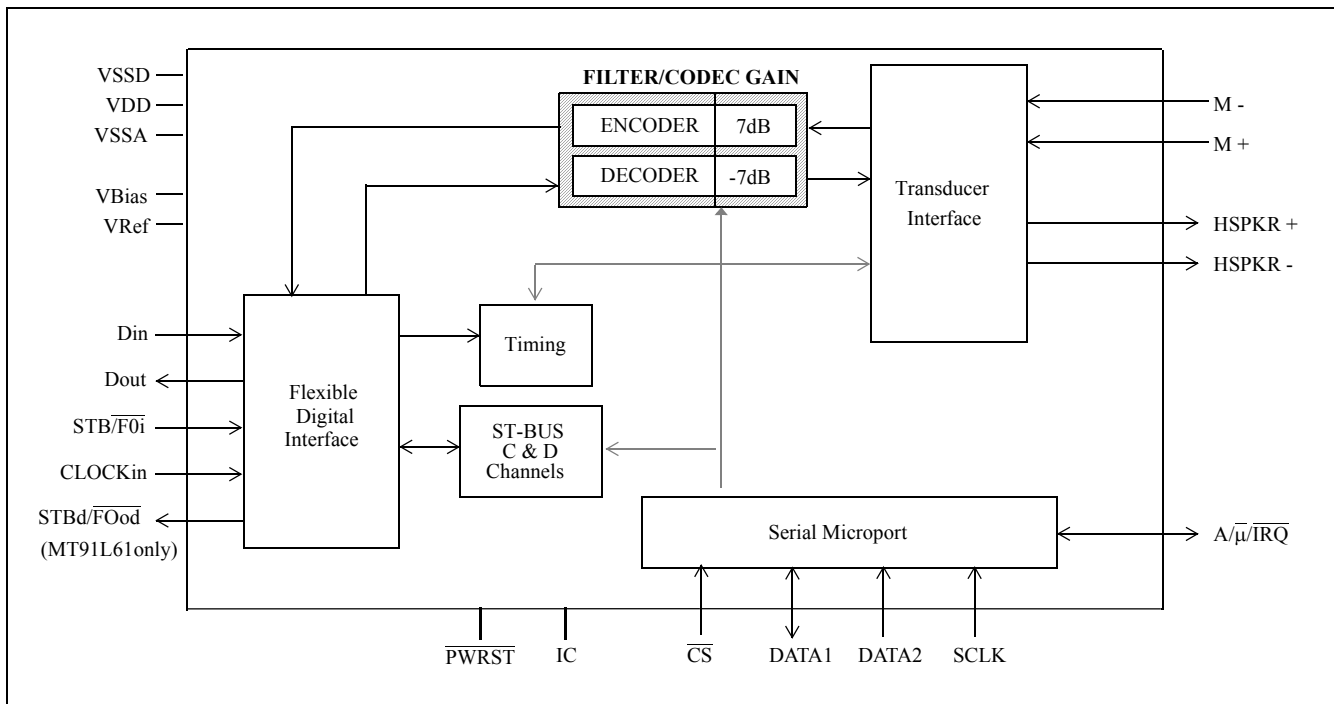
VSSD
VDD
VSSA
VBias
VRef

FILTER/CODEC GAIN
ENCODER 7dB
DECODER -7dB

Transducer Interface

M -
M +
HSPKR +
HSPKR -

Din
Dout
STB/$\overline{F0i}$
CLOCKin
STBd/$\overline{FOod}$
(MT91L61only)

Flexible Digital Interface

Timing

ST-BUS C & D Channels

Serial Microport

A/$\overline{\mu}$/$\overline{IRQ}$

$\overline{PWRST}$ IC $\overline{CS}$ DATA1 DATA2 SCLK